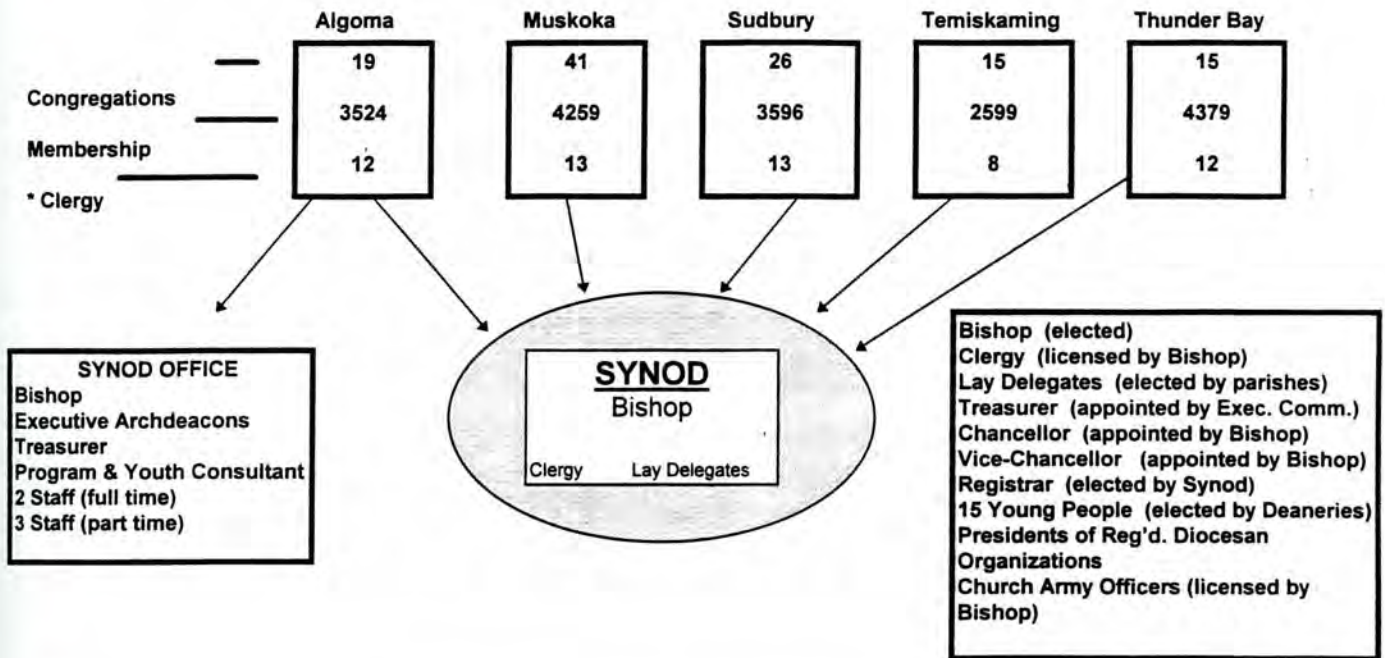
Algoma

Muskoka

Sudbury

Temiskaming

Thunder Bay

Congregations

Membership

* Clergy

| Algoma | Muskoka | Sudbury | Temiskaming | Thunder Bay |
|---|---|---|---|---|
| 19 | 41 | 26 | 15 | 15 |
| 3524 | 4259 | 3596 | 2599 | 4379 |
| 12 | 13 | 13 | 8 | 12 |

SYNOD OFFICE
Bishop
Executive Archdeacons
Treasurer
Program & Youth Consultant
2 Staff (full time)
3 Staff (part time)

SYNOD
Bishop
Clergy Lay Delegates

Bishop (elected)
Clergy (licensed by Bishop)
Lay Delegates (elected by parishes)
Treasurer (appointed by Exec. Comm.)
Chancellor (appointed by Bishop)
Vice-Chancellor (appointed by Bishop)
Registrar (elected by Synod)
15 Young People (elected by Deaneries)
Presidents of Reg'd. Diocesan Organizations
Church Army Officers (licensed by Bishop)